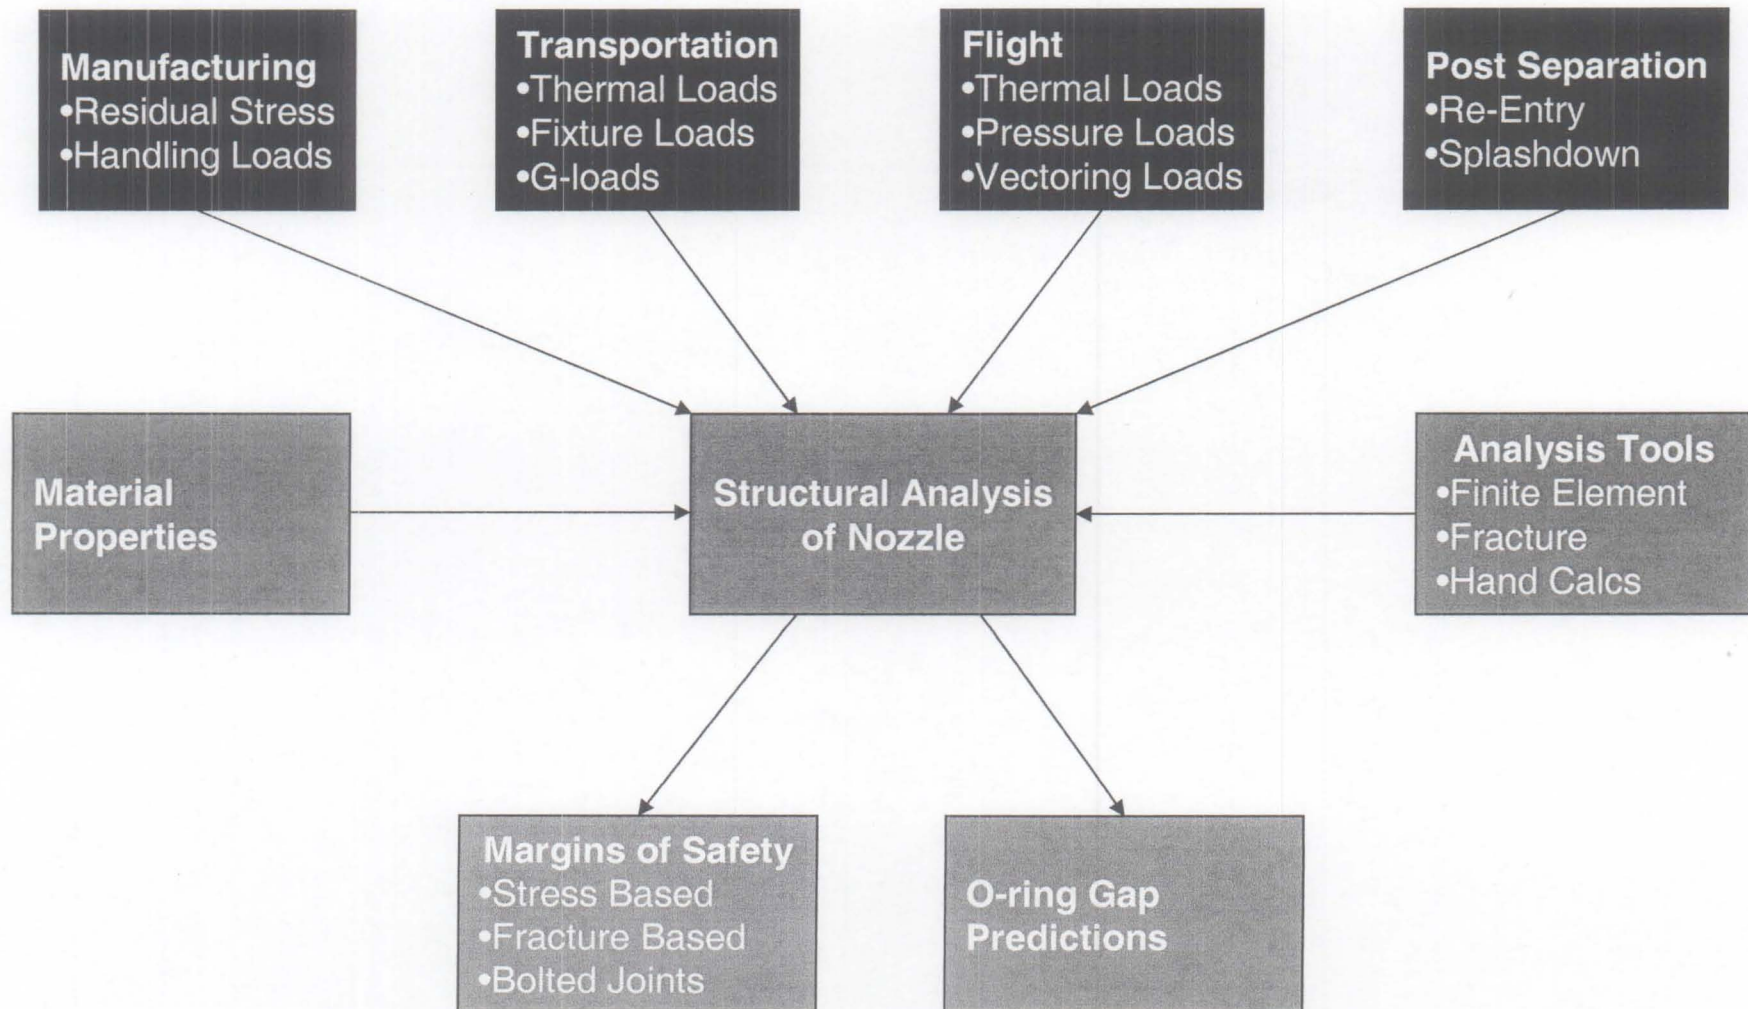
Manufacturing
•Residual Stress
•Handling Loads

Transportation
•Thermal Loads
•Fixture Loads
•G-loads

Flight
•Thermal Loads
•Pressure Loads
•Vectoring Loads

Post Separation
•Re-Entry
•Splashdown

Material Properties

Structural Analysis of Nozzle

Analysis Tools
•Finite Element
•Fracture
•Hand Calcs

Margins of Safety
•Stress Based
•Fracture Based
•Bolted Joints

O-ring Gap Predictions